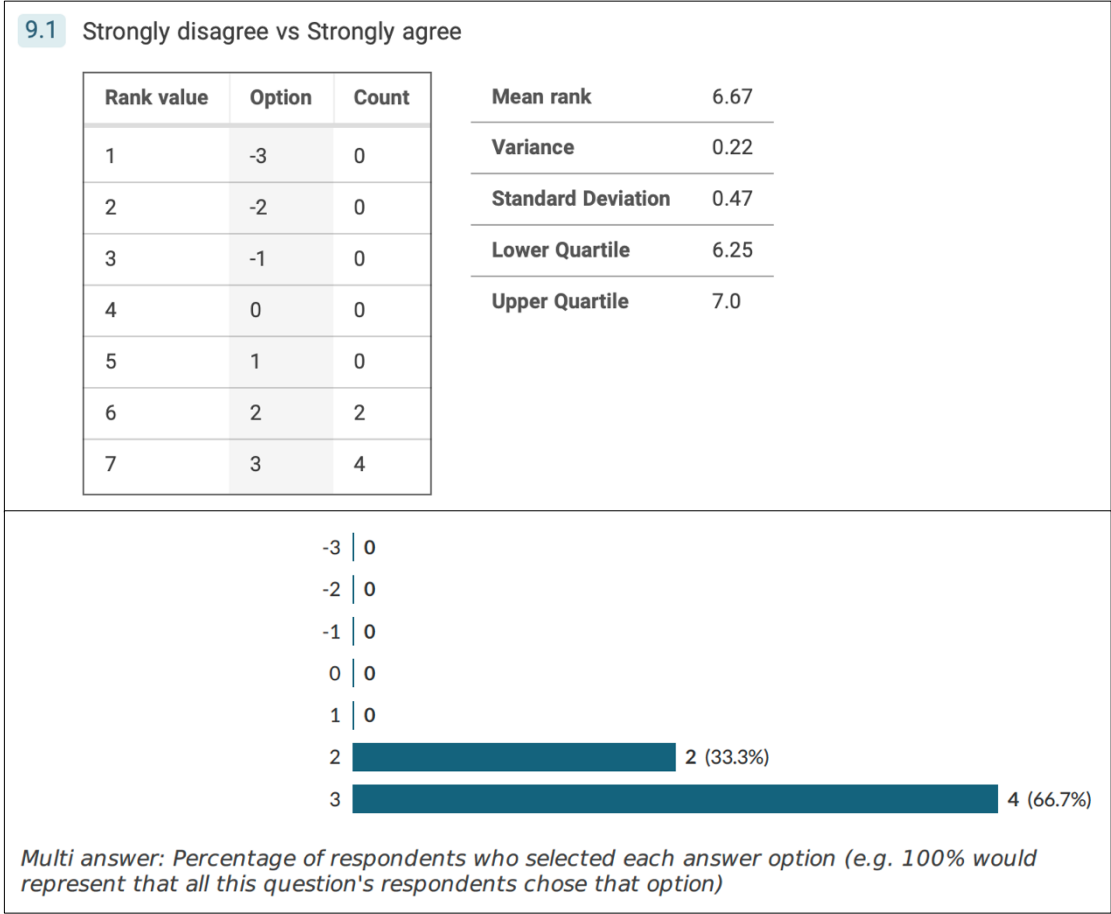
9.1 Strongly disagree vs Strongly agree

| Rank value | Option | Count |
|---|---|---|
| 1 | -3 | 0 |
| 2 | -2 | 0 |
| 3 | -1 | 0 |
| 4 | 0 | 0 |
| 5 | 1 | 0 |
| 6 | 2 | 2 |
| 7 | 3 | 4 |

| | |
|---|---|
| Mean rank | 6.67 |
| Variance | 0.22 |
| Standard Deviation | 0.47 |
| Lower Quartile | 6.25 |
| Upper Quartile | 7.0 |

-3 0
-2 0
-1 0
0 0
1 0
2 2 (33.3%)
3 4 (66.7%)

Multi answer: Percentage of respondents who selected each answer option (e.g. 100% would represent that all this question's respondents chose that option)